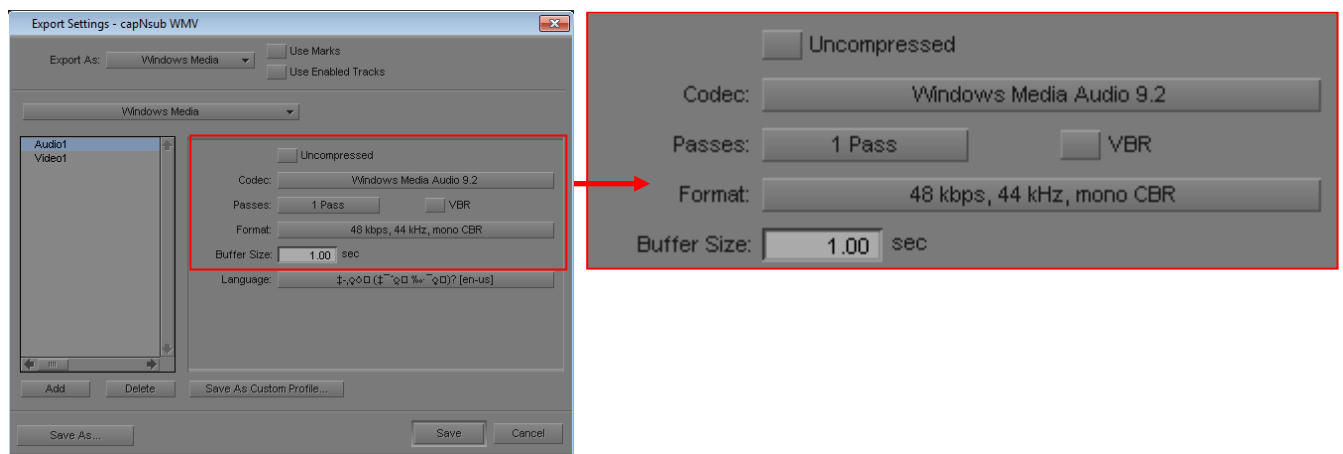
Export Settings - capNsub WMV

Export As: Windows Media

Use Marks

Use Enabled Tracks

Windows Media

Audio1
Video1

Uncompressed

Codec: Windows Media Audio 9.2

Passes: 1 Pass

VBR

Format: 48 kbps, 44 kHz, mono CBR

Buffer Size: 1.00 sec

Language: ‡-,◊◊□ (‡¯◊□ ‰-¯◊□)? [en-us]

Add

Delete

Save As Custom Profile...

Save As...

Save

Cancel

Uncompressed

Codec: Windows Media Audio 9.2

Passes: 1 Pass

VBR

Format: 48 kbps, 44 kHz, mono CBR

Buffer Size: 1.00 sec